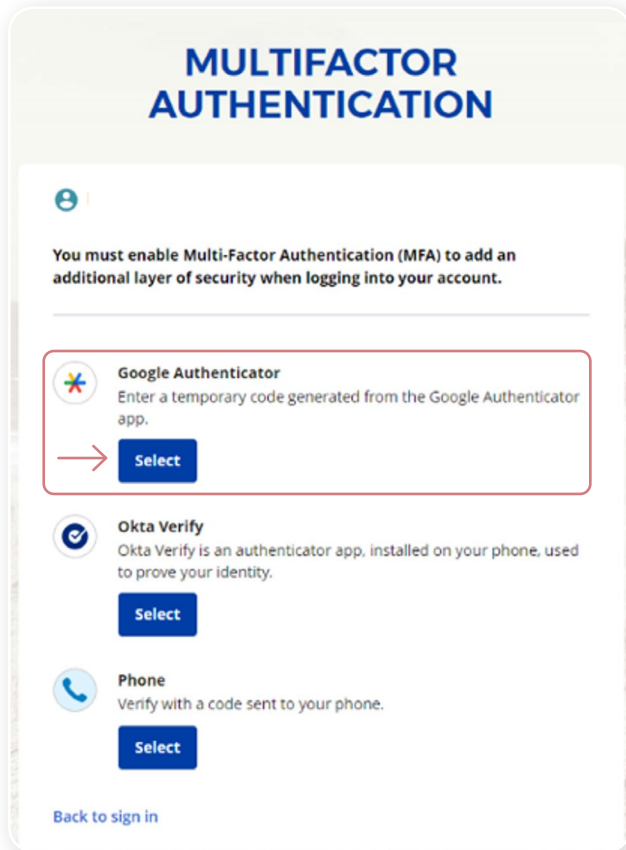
MULTIFACTOR AUTHENTICATION

You must enable Multi-Factor Authentication (MFA) to add an additional layer of security when logging into your account.

Google Authenticator
Enter a temporary code generated from the Google Authenticator app.
Select

Okta Verify
Okta Verify is an authenticator app, installed on your phone, used to prove your identity.
Select

Phone
Verify with a code sent to your phone.
Select

Back to sign in